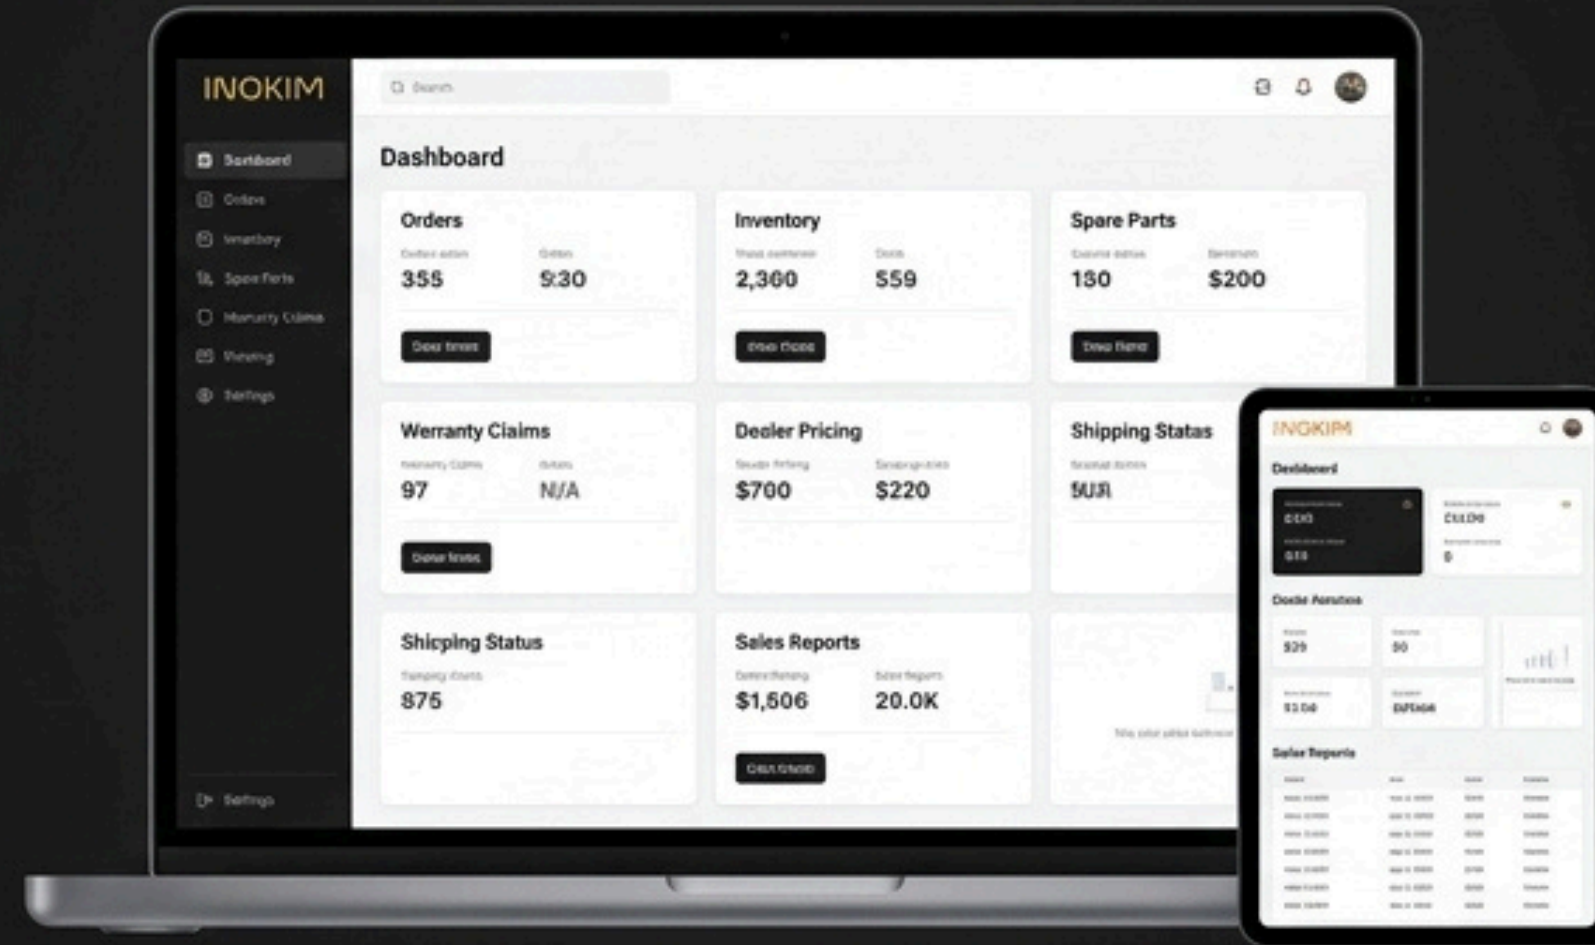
INOKIM

Search

Dashboard
Orders
Inventory
Spare Parts
Warranty Claims
Viewing
Settings

Settings

Dashboard

Orders
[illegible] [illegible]
355 $30
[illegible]

Inventory
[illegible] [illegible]
2,360 $59
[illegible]

Spare Parts
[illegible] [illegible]
130 $200
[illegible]

Werranty Claims
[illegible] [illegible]
97 N/A
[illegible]

Dealer Pricing
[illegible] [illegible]
$700 $220

Shipping Status
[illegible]
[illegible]

Shipping Status
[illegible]
875

Sales Reports
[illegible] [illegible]
$1,506 20.0K
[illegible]

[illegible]

INOKIM

Dashboard

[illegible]
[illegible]

Dealer Pricing
$29
$0
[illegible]
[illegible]

Sales Reports
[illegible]